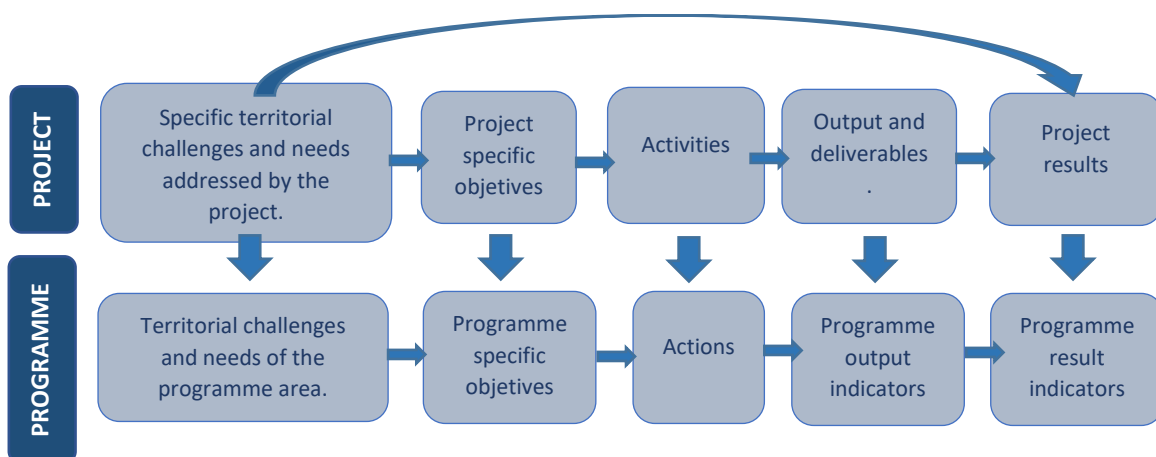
PROJECT

Specific territorial challenges and needs addressed by the project.

Project specific objetives

Activities

Output and deliverables .

Project results

PROGRAMME

Territorial challenges and needs of the programme area.

Programme specific objetives

Actions

Programme output indicators

Programme result indicators